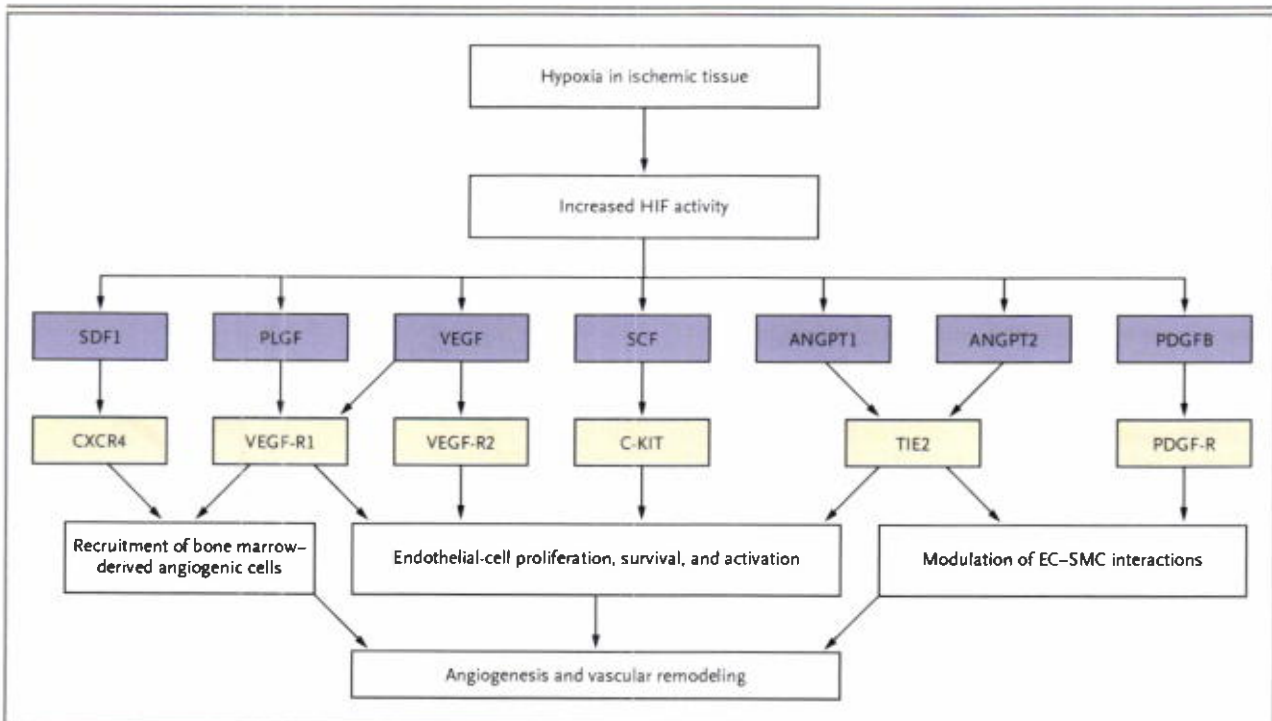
Hypoxia in ischemic tissue

Increased HIF activity

SDF1

PLGF

VEGF

SCF

ANGPT1

ANGPT2

PDGFB

CXCR4

VEGF-R1

VEGF-R2

C-KIT

TIE2

PDGF-R

Recruitment of bone marrow–derived angiogenic cells

Endothelial-cell proliferation, survival, and activation

Modulation of EC–SMC interactions

Angiogenesis and vascular remodeling